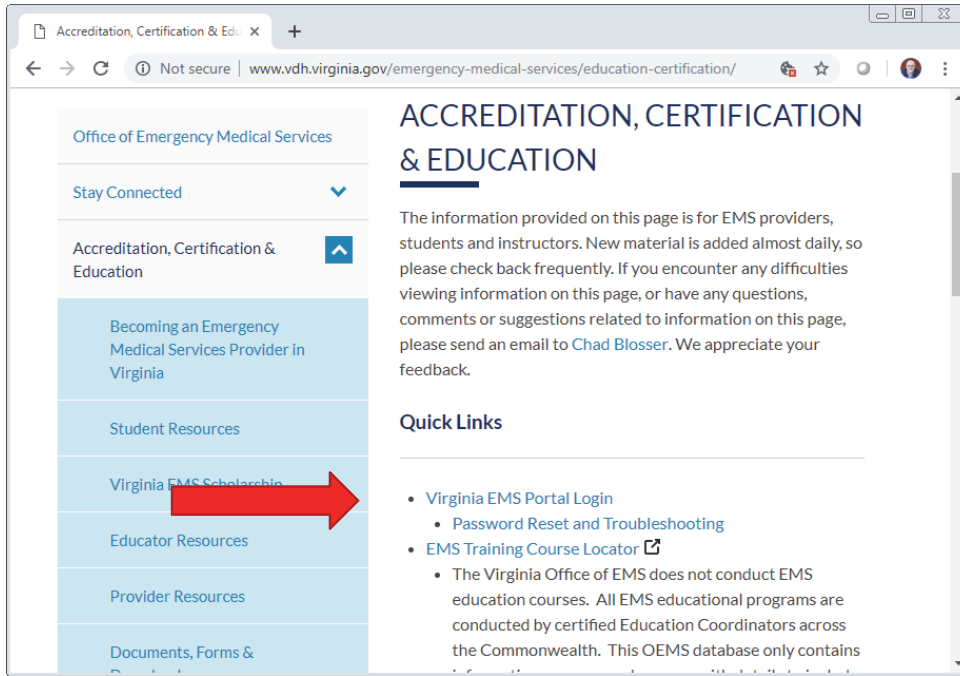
Accreditation, Certification & Edu ×

Not secure | www.vdh.virginia.gov/emergency-medical-services/education-certification/

Office of Emergency Medical Services

Stay Connected

Accreditation, Certification & Education

Becoming an Emergency Medical Services Provider in Virginia

Student Resources

Virginia EMS Scholarship

Educator Resources

Provider Resources

Documents, Forms & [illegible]

ACCREDITATION, CERTIFICATION & EDUCATION

The information provided on this page is for EMS providers, students and instructors. New material is added almost daily, so please check back frequently. If you encounter any difficulties viewing information on this page, or have any questions, comments or suggestions related to information on this page, please send an email to Chad Blosser. We appreciate your feedback.

Quick Links

- Virginia EMS Portal Login
  - Password Reset and Troubleshooting
- EMS Training Course Locator
  - The Virginia Office of EMS does not conduct EMS education courses. All EMS educational programs are conducted by certified Education Coordinators across the Commonwealth. This OEMS database only contains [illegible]